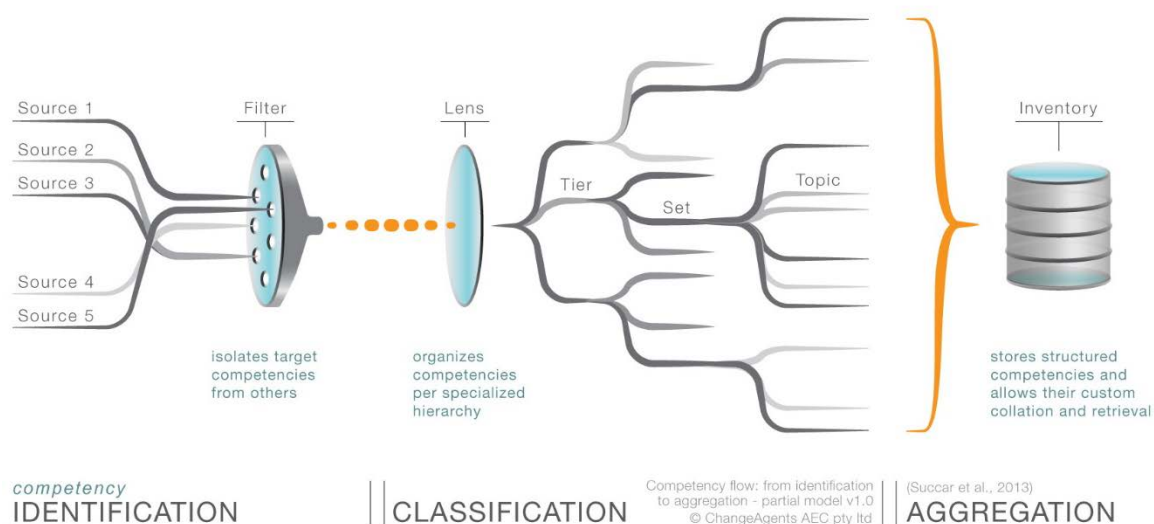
Source 1
Source 2
Source 3
Source 4
Source 5

Filter

isolates target competencies from others

Lens

organizes competencies per specialized hierarchy

Tier
Set
Topic

Inventory

stores structured competencies and allows their custom collation and retrieval

competency
IDENTIFICATION

CLASSIFICATION

Competency flow: from identification to aggregation - partial model v1.0
© ChangeAgents AEC pty ltd

(Succar et al., 2013)
AGGREGATION